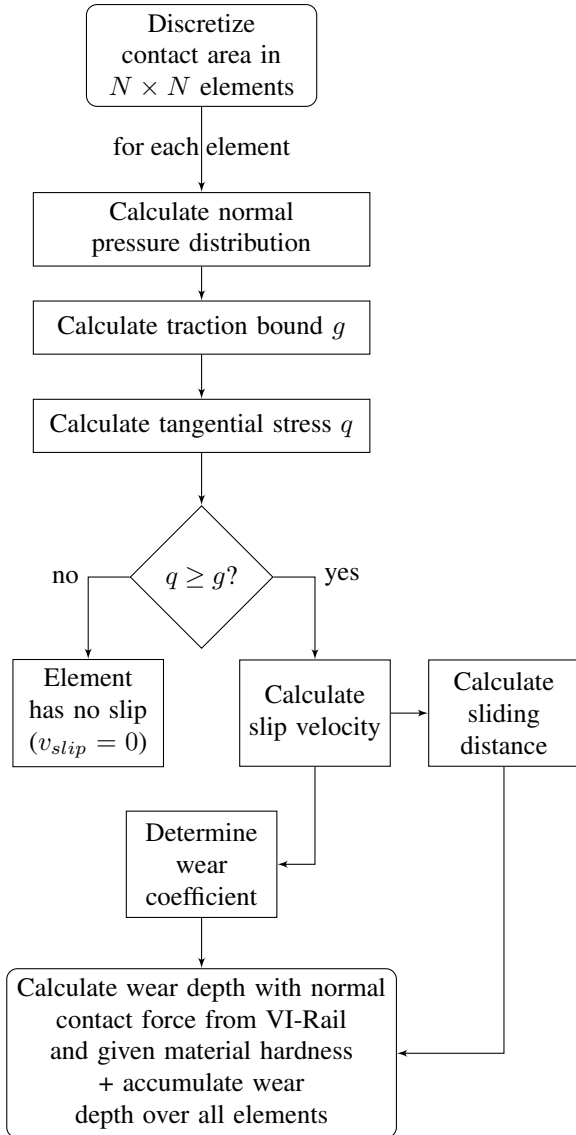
Discretize contact area in $N \times N$ elements

for each element

Calculate normal pressure distribution

Calculate traction bound $g$

Calculate tangential stress $q$

$q \geq g$?

no

yes

Element has no slip ($v_{slip} = 0$)

Calculate slip velocity

Calculate sliding distance

Determine wear coefficient

Calculate wear depth with normal contact force from VI-Rail and given material hardness + accumulate wear depth over all elements